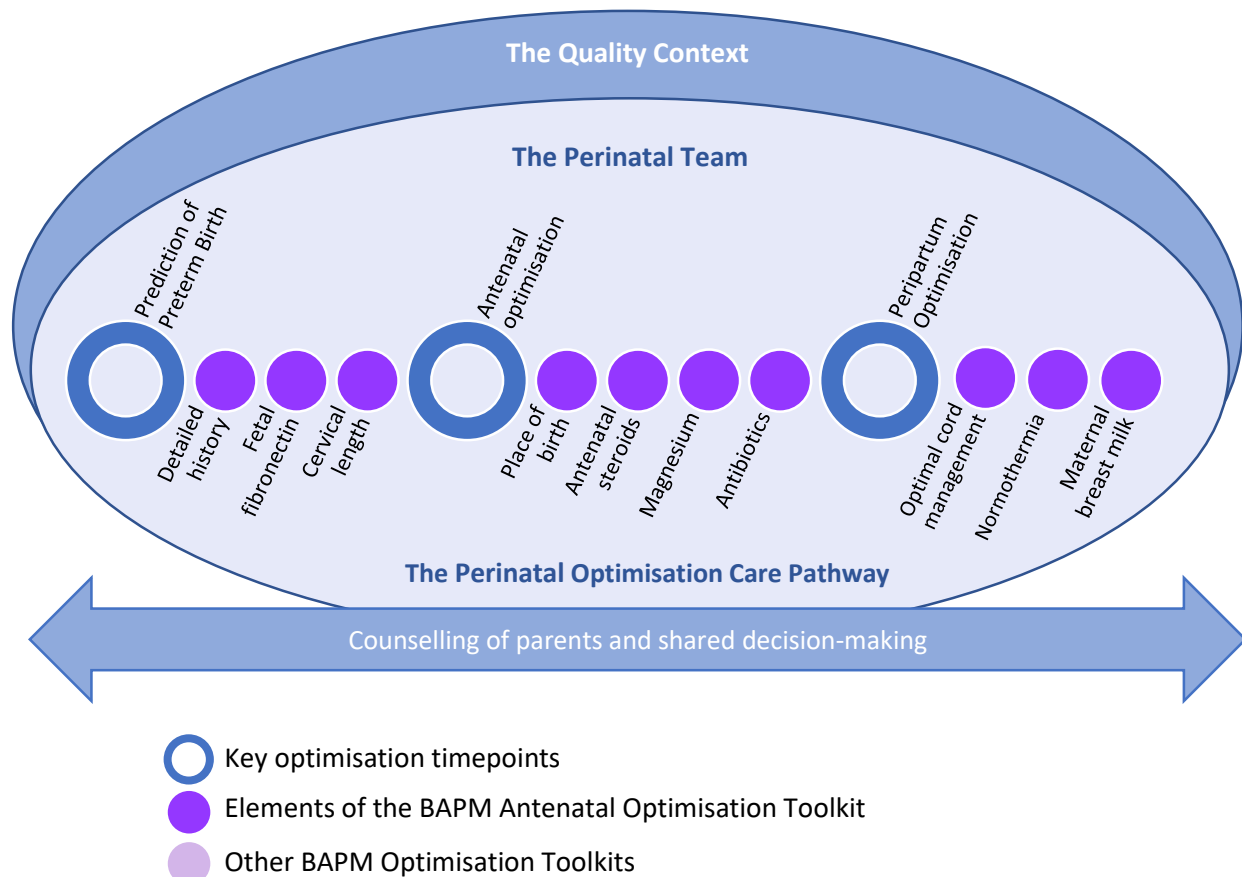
The Quality Context

The Perinatal Team

Prediction of Preterm Birth

Detailed history

Fetal fibronectin

Cervical length

Antenatal optimisation

Place of birth

Antenatal steroids

Magnesium

Antibiotics

Peripartum Optimisation

Optimal cord management

Normothermia

Maternal breast milk

The Perinatal Optimisation Care Pathway

Counselling of parents and shared decision-making

Key optimisation timepoints

Elements of the BAPM Antenatal Optimisation Toolkit

Other BAPM Optimisation Toolkits